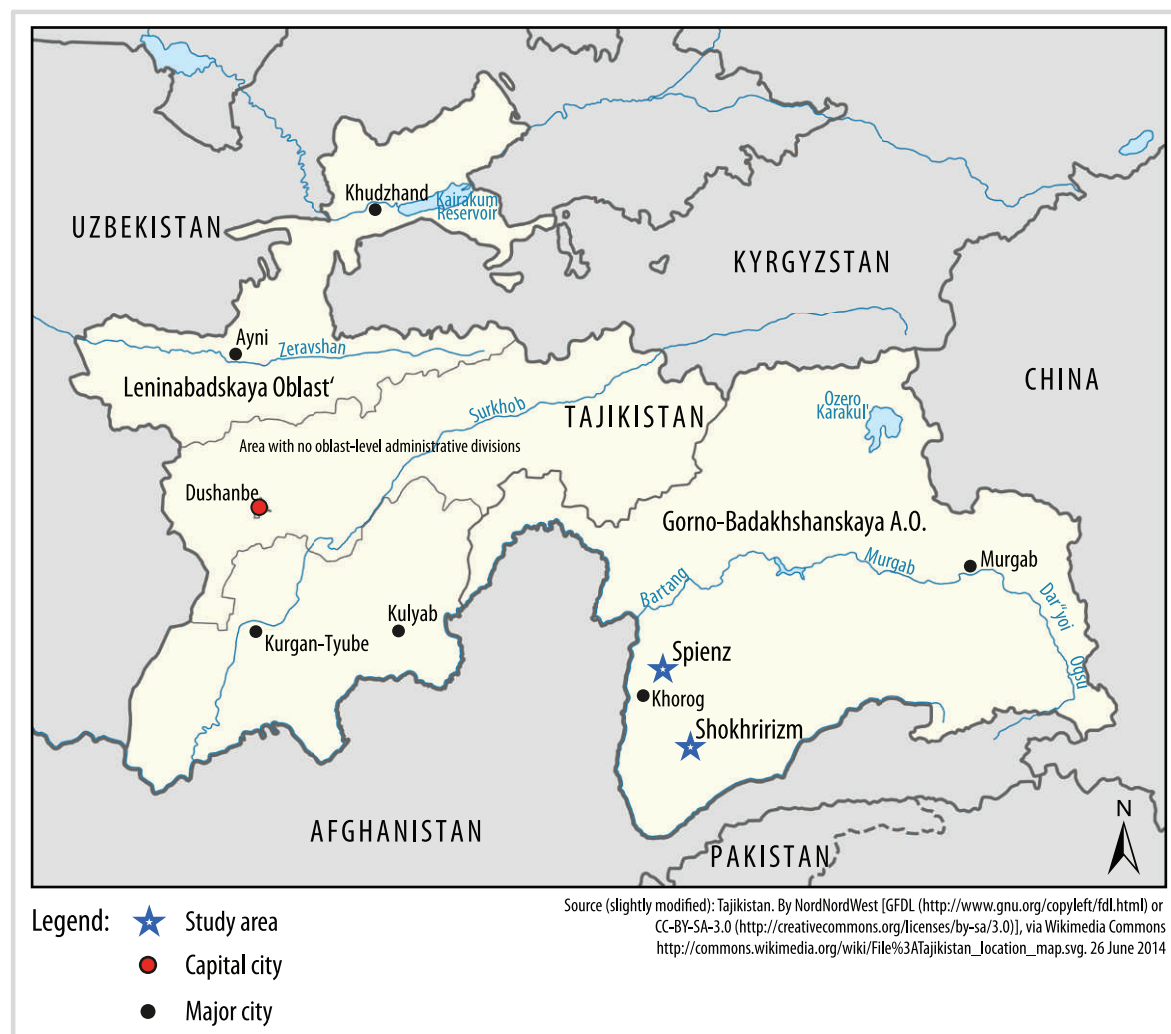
Khudzhand
Kairakum Reservoir
UZBEKISTAN
KYRGYZSTAN
Ayni
Zeravshan
Leninabadskaya Oblast'
Surkhob
TAJIKISTAN
CHINA
Ozero Karakul'
Area with no oblast-level administrative divisions
Dushanbe
Gorno-Badakhshanskaya A.O.
Murgab
Murgab
Bartang
Dar"yoi
Kulyab
Kurgan-Tyube
Spienz
Khorog
Shokhririzm
AFGHANISTAN
PAKISTAN
N

Legend: Study area
Capital city
Major city

Source (slightly modified): Tajikistan. By NordNordWest [GFDL (http://www.gnu.org/copyleft/fdl.html) or CC-BY-SA-3.0 (http://creativecommons.org/licenses/by-sa/3.0)], via Wikimedia Commons http://commons.wikimedia.org/wiki/File%3ATajikistan_location_map.svg. 26 June 2014